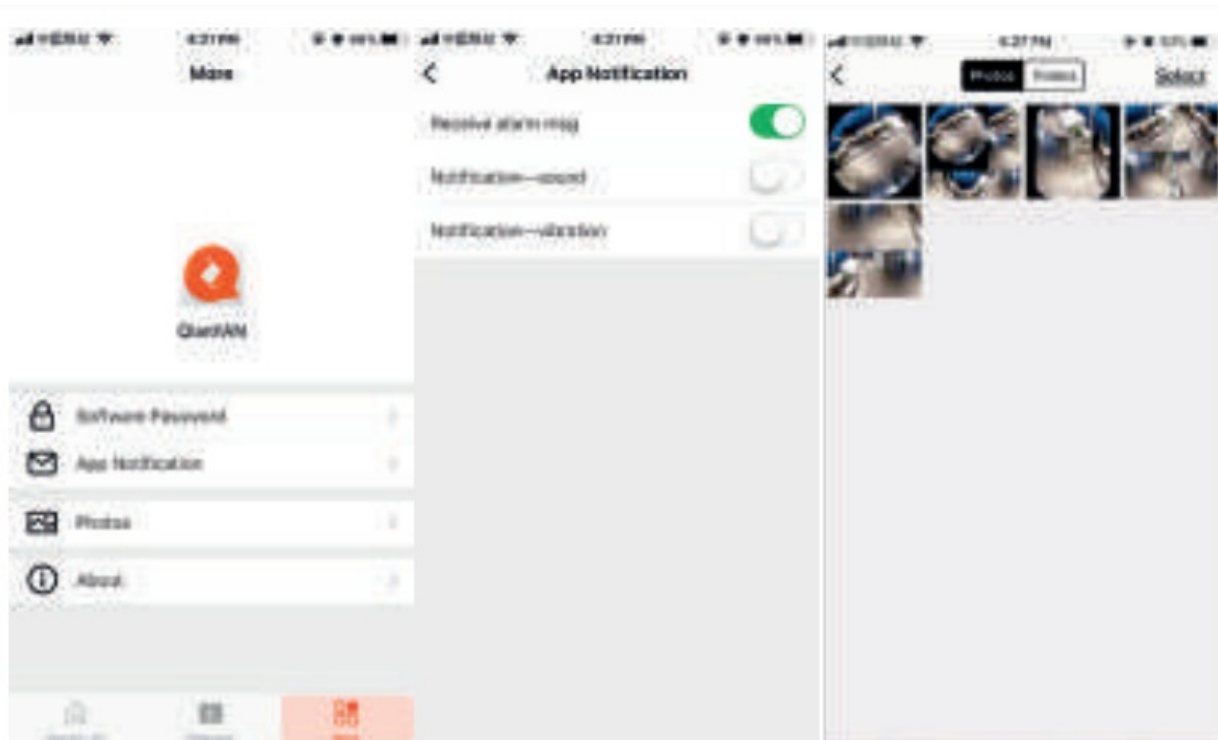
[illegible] 4:21 PM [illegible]

More

QianFAN

Software Password

App Notification

Photos

About

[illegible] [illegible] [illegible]

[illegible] 4:21 PM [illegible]

App Notification

Receive alarm msg

Notification—sound

Notification—vibration

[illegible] 4:27 PM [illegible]

Photos Videos

Select